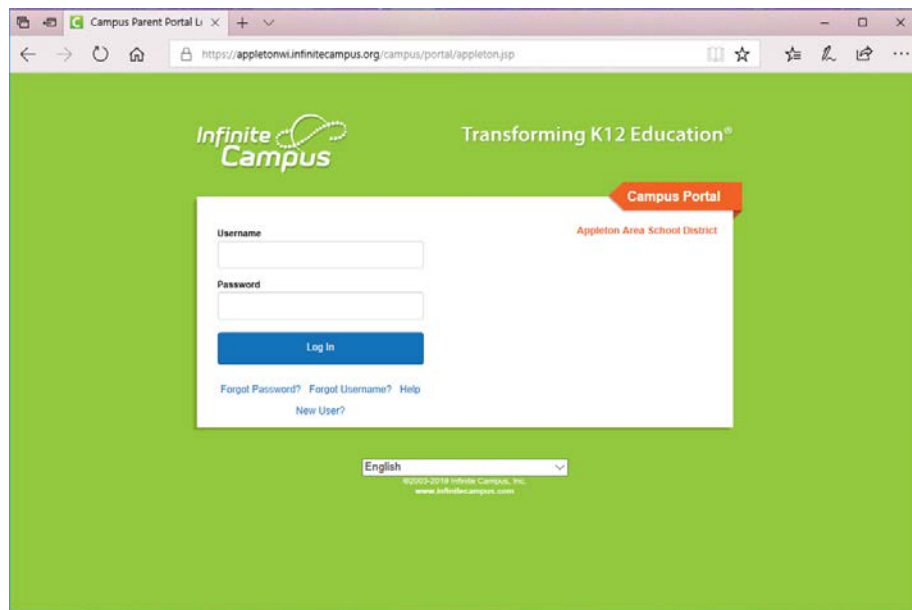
Campus Parent Portal Li ×

https://appletonwi.infinitecampus.org/campus/portal/appleton.jsp

Infinite Campus

Transforming K12 Education®

Campus Portal

Appleton Area School District

Username

Password

Log In

Forgot Password? Forgot Username? Help

New User?

English

©2003-2018 Infinite Campus, Inc.
www.infinitecampus.com